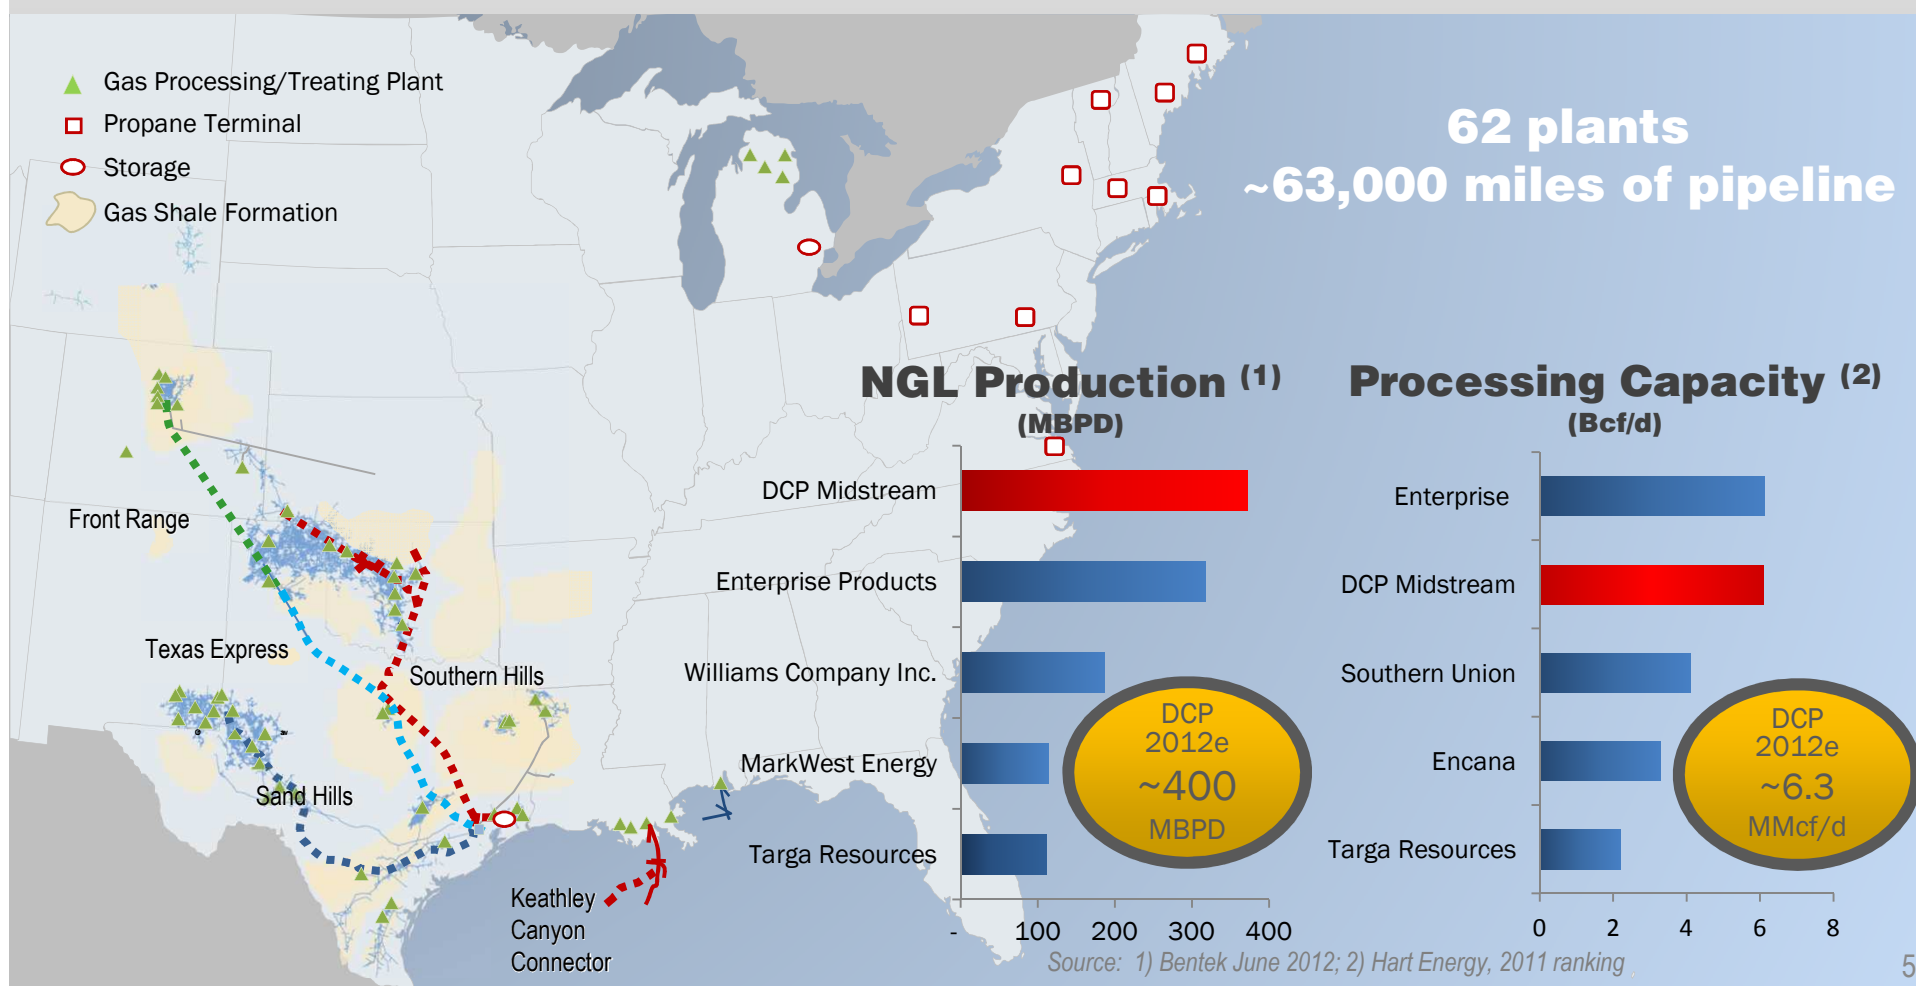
Gas Processing/Treating Plant
Propane Terminal
Storage
Gas Shale Formation

62 plants
~63,000 miles of pipeline

Front Range
Texas Express
Southern Hills
Sand Hills
Keathley Canyon Connector

NGL Production $^{(1)}$
(MBPD)

DCP Midstream
Enterprise Products
Williams Company Inc.
MarkWest Energy
Targa Resources

- 100 200 300 400

DCP 2012e ~400 MBPD

Processing Capacity $^{(2)}$
(Bcf/d)

Enterprise
DCP Midstream
Southern Union
Encana
Targa Resources

0 2 4 6 8

DCP 2012e ~6.3 MMcf/d

Source: 1) Bentek June 2012; 2) Hart Energy, 2011 ranking

5